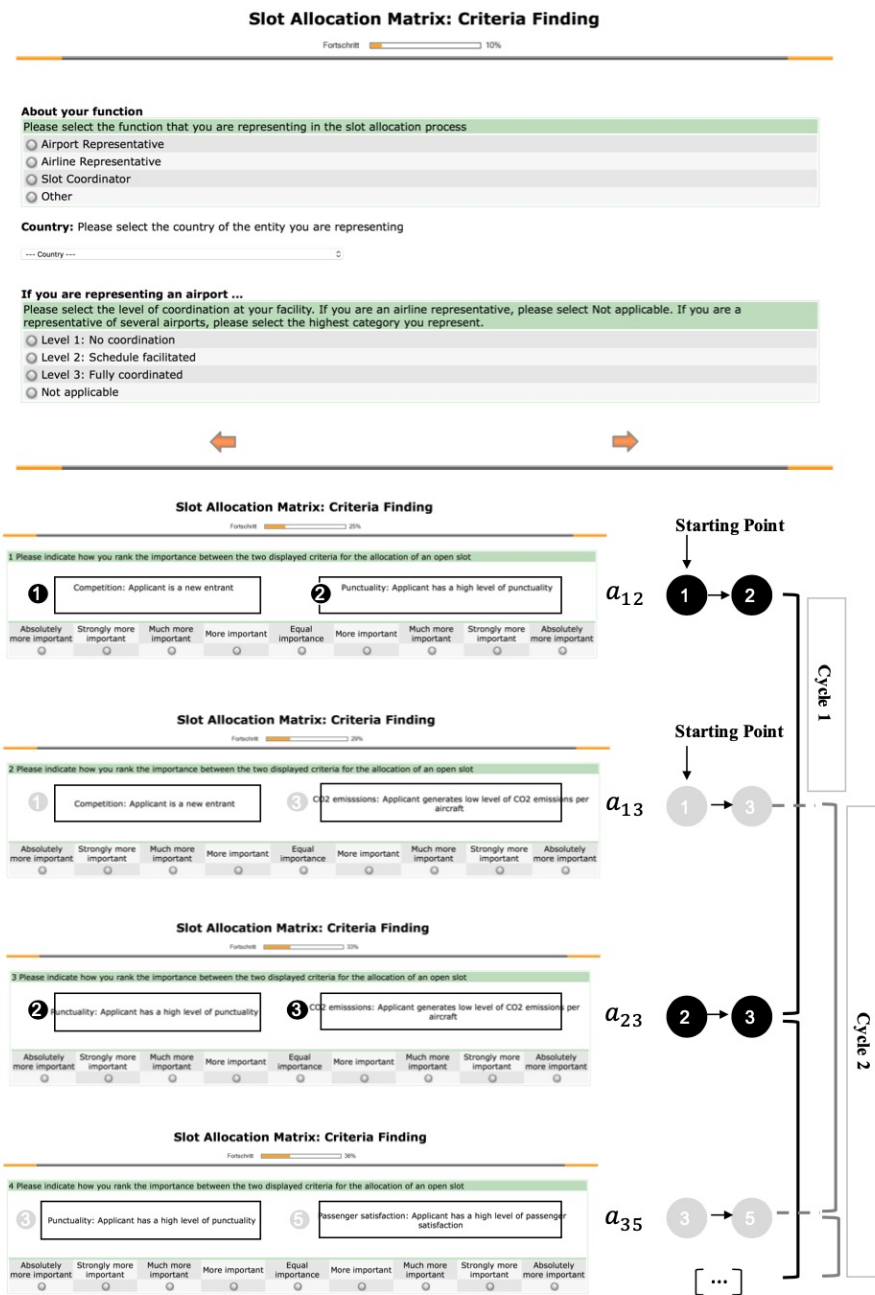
Slot Allocation Matrix: Criteria Finding

Fortschritt 10%

About your function
Please select the function that you are representing in the slot allocation process
Airport Representative
Airline Representative
Slot Coordinator
Other

Country: Please select the country of the entity you are representing

--- Country ---

If you are representing an airport ...
Please select the level of coordination at your facility. If you are an airline representative, please select Not applicable. If you are a representative of several airports, please select the highest category you represent.
Level 1: No coordination
Level 2: Schedule facilitated
Level 3: Fully coordinated
Not applicable

Slot Allocation Matrix: Criteria Finding

Fortschritt 25%

1 Please indicate how you rank the importance between the two displayed criteria for the allocation of an open slot

1 Competition: Applicant is a new entrant
2 Punctuality: Applicant has a high level of punctuality

| Absolutely more important | Strongly more important | Much more important | More important | Equal importance | More important | Much more important | Strongly more important | Absolutely more important |
|---|---|---|---|---|---|---|---|---|

Starting Point
$a_{12}$
1 → 2
Cycle 1

Slot Allocation Matrix: Criteria Finding

Fortschritt 29%

2 Please indicate how you rank the importance between the two displayed criteria for the allocation of an open slot

1 Competition: Applicant is a new entrant
3 CO2 emisssions: Applicant generates low level of CO2 emissions per aircraft

| Absolutely more important | Strongly more important | Much more important | More important | Equal importance | More important | Much more important | Strongly more important | Absolutely more important |
|---|---|---|---|---|---|---|---|---|

Starting Point
$a_{13}$
1 → 3

Slot Allocation Matrix: Criteria Finding

Fortschritt 33%

3 Please indicate how you rank the importance between the two displayed criteria for the allocation of an open slot

2 Punctuality: Applicant has a high level of punctuality
3 CO2 emisssions: Applicant generates low level of CO2 emissions per aircraft

| Absolutely more important | Strongly more important | Much more important | More important | Equal importance | More important | Much more important | Strongly more important | Absolutely more important |
|---|---|---|---|---|---|---|---|---|

$a_{23}$
2 → 3
Cycle 2

Slot Allocation Matrix: Criteria Finding

Fortschritt 36%

4 Please indicate how you rank the importance between the two displayed criteria for the allocation of an open slot

3 Punctuality: Applicant has a high level of punctuality
5 Passenger satisfaction: Applicant has a high level of passenger satisfaction

| Absolutely more important | Strongly more important | Much more important | More important | Equal importance | More important | Much more important | Strongly more important | Absolutely more important |
|---|---|---|---|---|---|---|---|---|

$a_{35}$
3 → 5
[...]